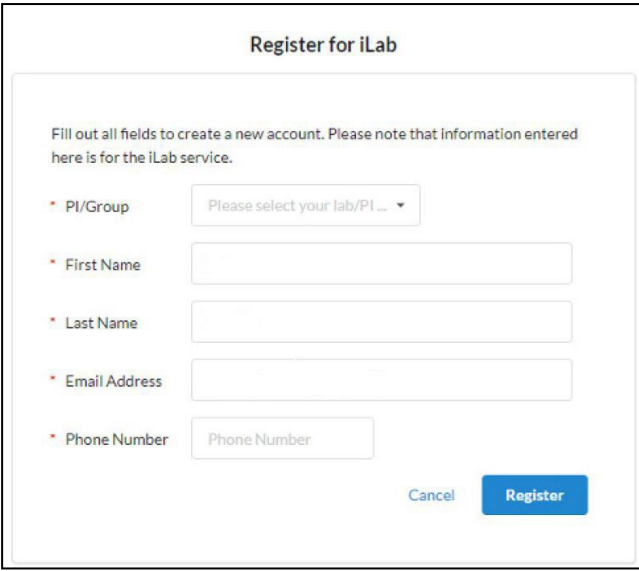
Register for iLab

Fill out all fields to create a new account. Please note that information entered here is for the iLab service.

* PI/Group Please select your lab/PI ...

* First Name

* Last Name

* Email Address

* Phone Number Phone Number

Cancel Register